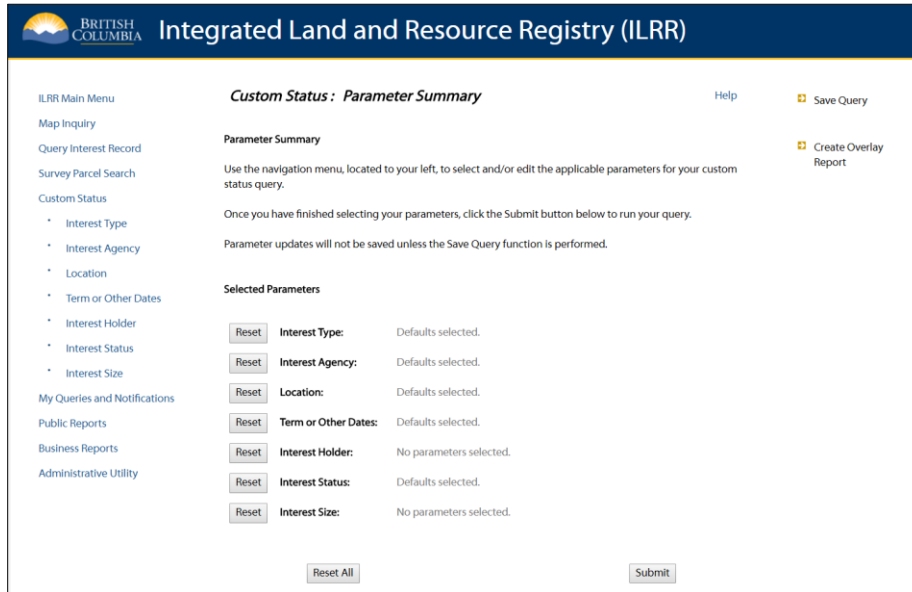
BRITISH COLUMBIA Integrated Land and Resource Registry (ILRR)

ILRR Main Menu
Map Inquiry
Query Interest Record
Survey Parcel Search
Custom Status
• Interest Type
• Interest Agency
• Location
• Term or Other Dates
• Interest Holder
• Interest Status
• Interest Size
My Queries and Notifications
Public Reports
Business Reports
Administrative Utility

Custom Status : Parameter Summary

Help

Parameter Summary

Use the navigation menu, located to your left, to select and/or edit the applicable parameters for your custom status query.

Once you have finished selecting your parameters, click the Submit button below to run your query.

Parameter updates will not be saved unless the Save Query function is performed.

Selected Parameters

Reset Interest Type: Defaults selected.
Reset Interest Agency: Defaults selected.
Reset Location: Defaults selected.
Reset Term or Other Dates: Defaults selected.
Reset Interest Holder: No parameters selected.
Reset Interest Status: Defaults selected.
Reset Interest Size: No parameters selected.

Reset All

Submit

Save Query

Create Overlay Report